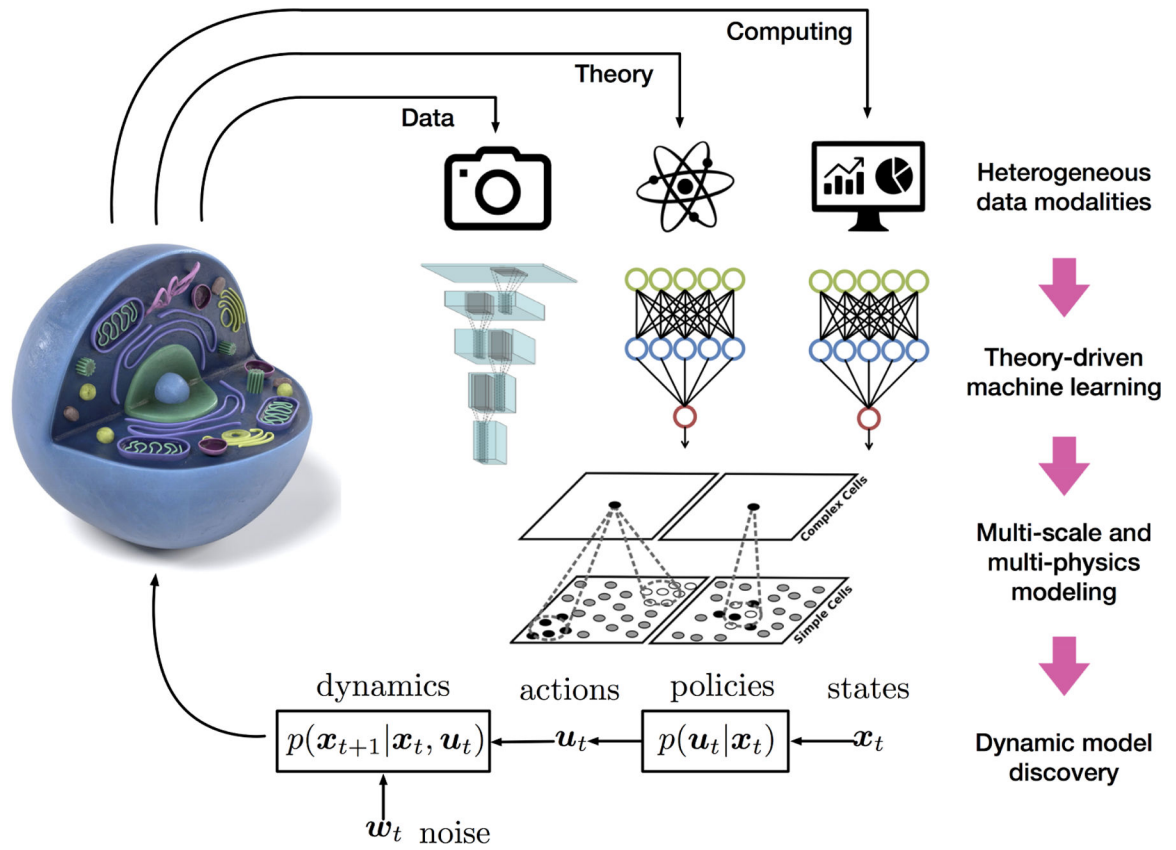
Computing

Theory

Data

Heterogeneous data modalities

Theory-driven machine learning

Complex Cells

Simple Cells

Multi-scale and multi-physics modeling

dynamics

actions

policies

states

$p(\boldsymbol{x}_{t+1}|\boldsymbol{x}_t, \boldsymbol{u}_t)$

$\boldsymbol{u}_t$

$p(\boldsymbol{u}_t|\boldsymbol{x}_t)$

$\boldsymbol{x}_t$

Dynamic model discovery

$\boldsymbol{w}_t$ noise